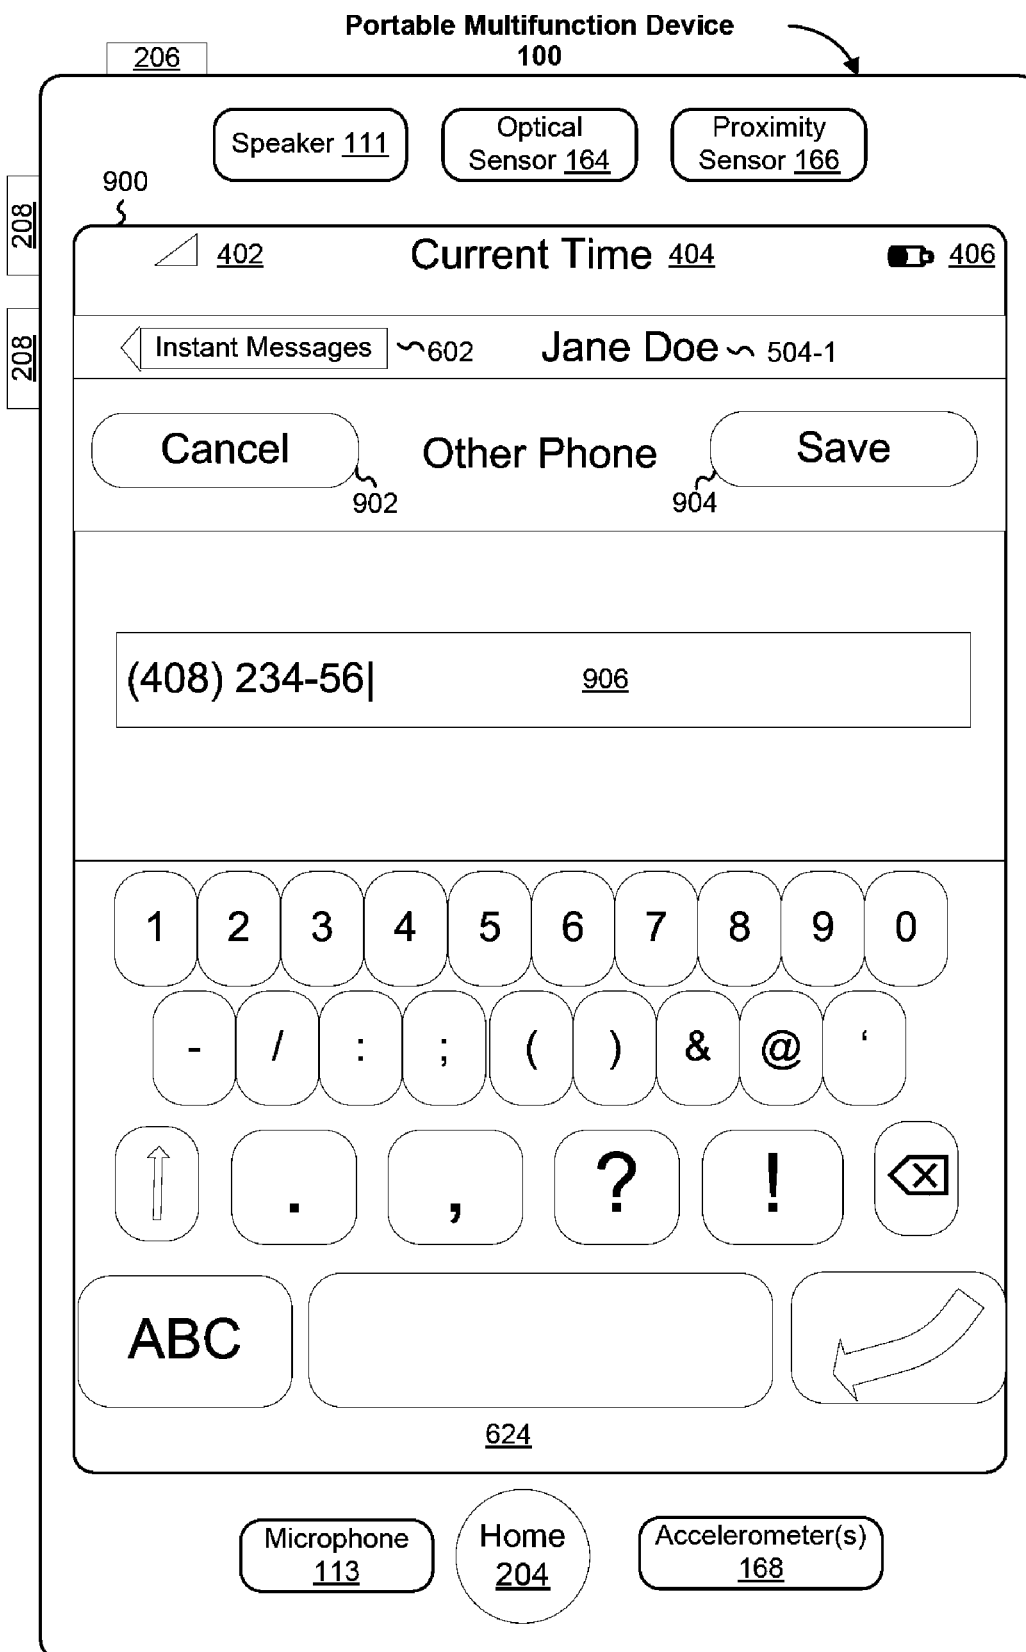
Portable Multifunction Device
100

206

208

208

Speaker 111

Optical Sensor 164

Proximity Sensor 166

900

402

Current Time 404

406

Instant Messages 602

Jane Doe 504-1

Cancel

902

Other Phone

Save

904

(408) 234-56|

906

1 2 3 4 5 6 7 8 9 0

- / : ; ( ) & @ ‘

. , ? !

ABC

624

Microphone 113

Home 204

Accelerometer(s) 168